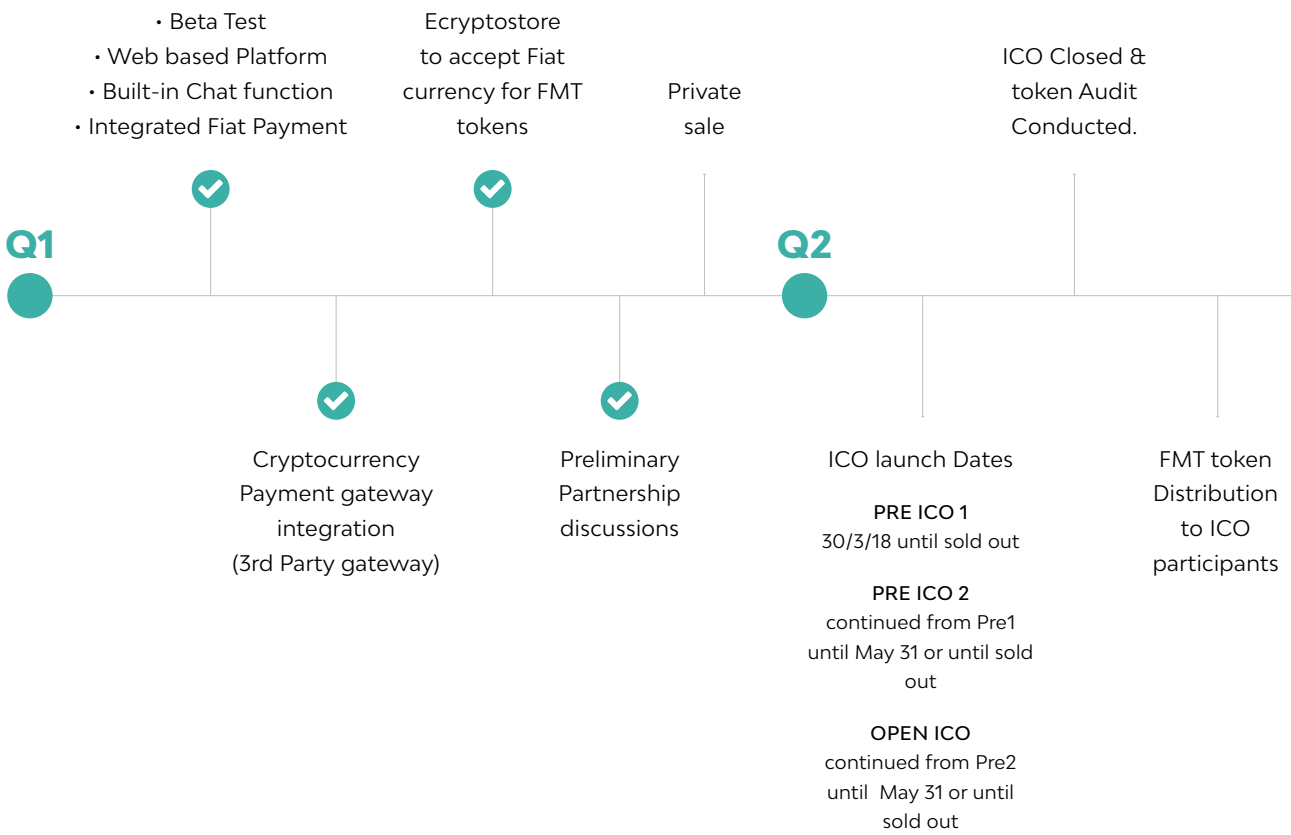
• Beta Test
• Web based Platform
• Built-in Chat function
• Integrated Fiat Payment

Ecryptostore to accept Fiat currency for FMT tokens

Private sale

ICO Closed & token Audit Conducted.

Q1

Q2

Cryptocurrency Payment gateway integration (3rd Party gateway)

Preliminary Partnership discussions

ICO launch Dates

PRE ICO 1
30/3/18 until sold out

PRE ICO 2
continued from Pre1 until May 31 or until sold out

OPEN ICO
continued from Pre2 until May 31 or until sold out

FMT token Distribution to ICO participants